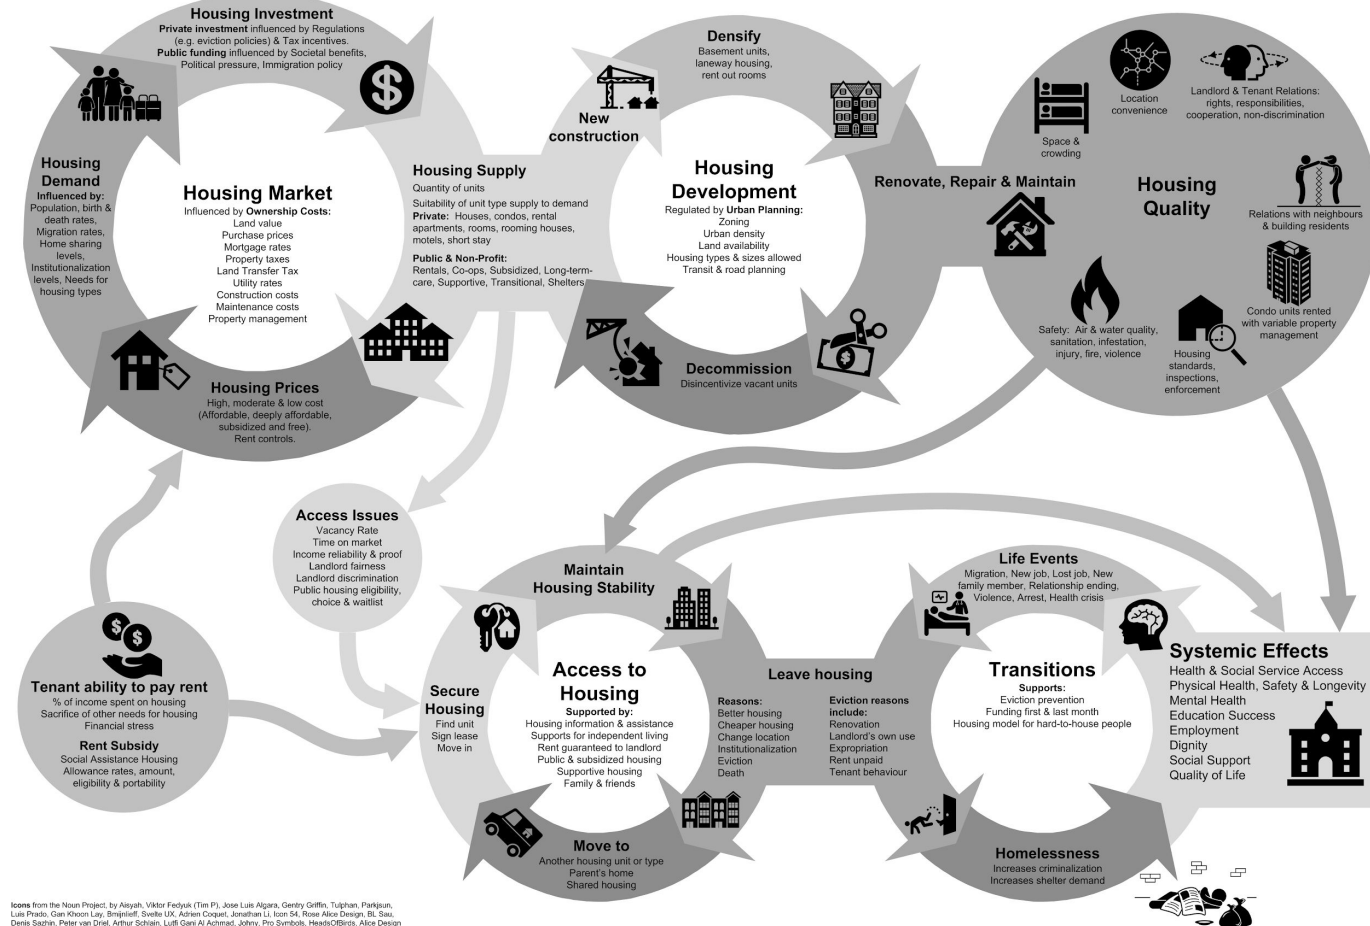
Housing Investment
Private investment influenced by Regulations (e.g. eviction policies) & Tax incentives.
Public funding influenced by Societal benefits, Political pressure, Immigration policy

Housing Demand
Influenced by: Population, birth & death rates, Migration rates, Home sharing levels, Institutionalization levels, Needs for housing types

Housing Market
Influenced by Ownership Costs:
Land value
Purchase prices
Mortgage rates
Property taxes
Land Transfer Tax
Utility rates
Construction costs
Maintenance costs
Property management

Housing Prices
High, moderate & low cost (Affordable, deeply affordable, subsidized and free).
Rent controls.

Housing Supply
Quantity of units
Suitability of unit type supply to demand
Private: Houses, condos, rental apartments, rooms, rooming houses, motels, short stay
Public & Non-Profit: Rentals, Co-ops, Subsidized, Long-term-care, Supportive, Transitional, Shelters

New construction

Densify
Basement units, laneway housing, rent out rooms

Housing Development
Regulated by Urban Planning:
Zoning
Urban density
Land availability
Housing types & sizes allowed
Transit & road planning

Decommission
Disincentivize vacant units

Renovate, Repair & Maintain

Space & crowding

Location convenience

Landlord & Tenant Relations: rights, responsibilities, cooperation, non-discrimination

Housing Quality

Relations with neighbours & building residents

Safety: Air & water quality, sanitation, infestation, injury, fire, violence

Housing standards, inspections, enforcement

Condo units rented with variable property management

Access Issues
Vacancy Rate
Time on market
Income reliability & proof
Landlord fairness
Landlord discrimination
Public housing eligibility, choice & waitlist

Tenant ability to pay rent
% of income spent on housing
Sacrifice of other needs for housing
Financial stress

Rent Subsidy
Social Assistance Housing
Allowance rates, amount, eligibility & portability

Maintain Housing Stability

Secure Housing
Find unit
Sign lease
Move in

Access to Housing
Supported by:
Housing information & assistance
Supports for independent living
Rent guaranteed to landlord
Public & subsidized housing
Supportive housing
Family & friends

Move to
Another housing unit or type
Parent's home
Shared housing

Leave housing

Reasons:
Better housing
Cheaper housing
Change location
Institutionalization
Eviction
Death

Eviction reasons include:
Renovation
Landlord's own use
Expropriation
Rent unpaid
Tenant behaviour

Life Events
Migration, New job, Lost job, New family member, Relationship ending, Violence, Arrest, Health crisis

Transitions
Supports:
Eviction prevention
Funding first & last month
Housing model for hard-to-house people

Homelessness
Increases criminalization
Increases shelter demand

Systemic Effects
Health & Social Service Access
Physical Health, Safety & Longevity
Mental Health
Education Success
Employment
Dignity
Social Support
Quality of Life

Icons from the Noun Project, by Aisyah, Viktor Fedyuk (Tim P), Jose Luis Algara, Gentry Griffin, Tulphan, Parkjsun, Luis Prado, Gan Khoon Lay, Bmijnlieff, Svelte UX, Adrien Coquet, Jonathan Li, Icon 54, Rose Alice Design, BL Sau, Denis Sazhin, Peter van Driel, Arthur Schlain, Lutfi Gani Al Achmad, Johny, Pro Symbols, HeadsOfBirds, Alice Design